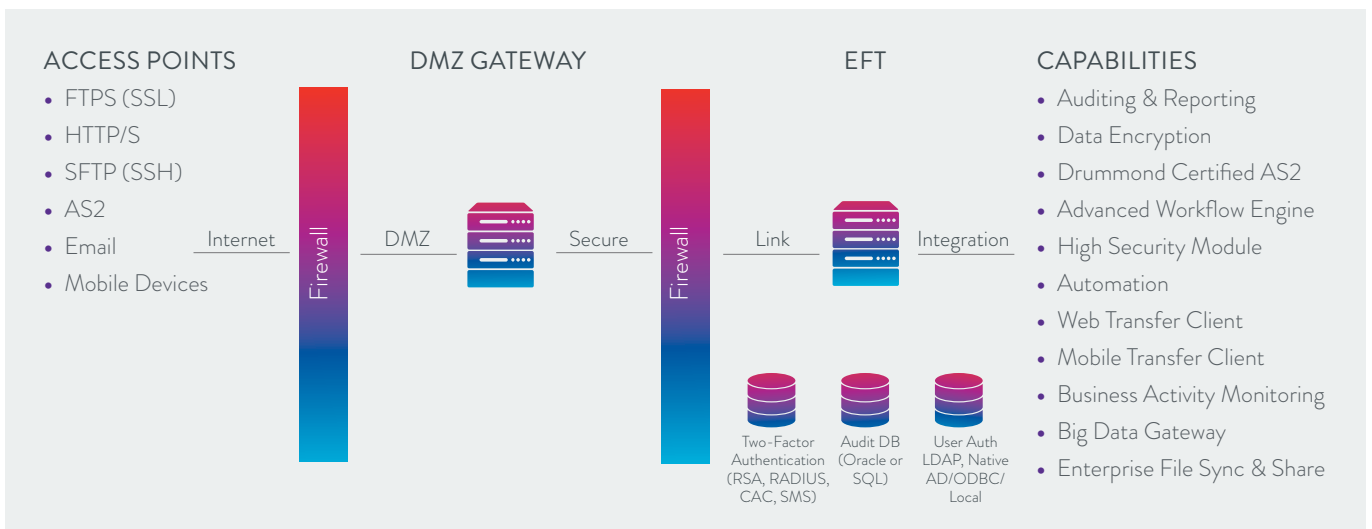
ACCESS POINTS
- FTPS (SSL)
- HTTP/S
- SFTP (SSH)
- AS2
- Email
- Mobile Devices

DMZ GATEWAY

EFT

CAPABILITIES
- Auditing & Reporting
- Data Encryption
- Drummond Certified AS2
- Advanced Workflow Engine
- High Security Module
- Automation
- Web Transfer Client
- Mobile Transfer Client
- Business Activity Monitoring
- Big Data Gateway
- Enterprise File Sync & Share

Internet

Firewall

DMZ

Secure

Firewall

Link

Integration

Two-Factor Authentication (RSA, RADIUS, CAC, SMS)

Audit DB (Oracle or SQL)

User Auth LDAP, Native AD/ODBC/ Local